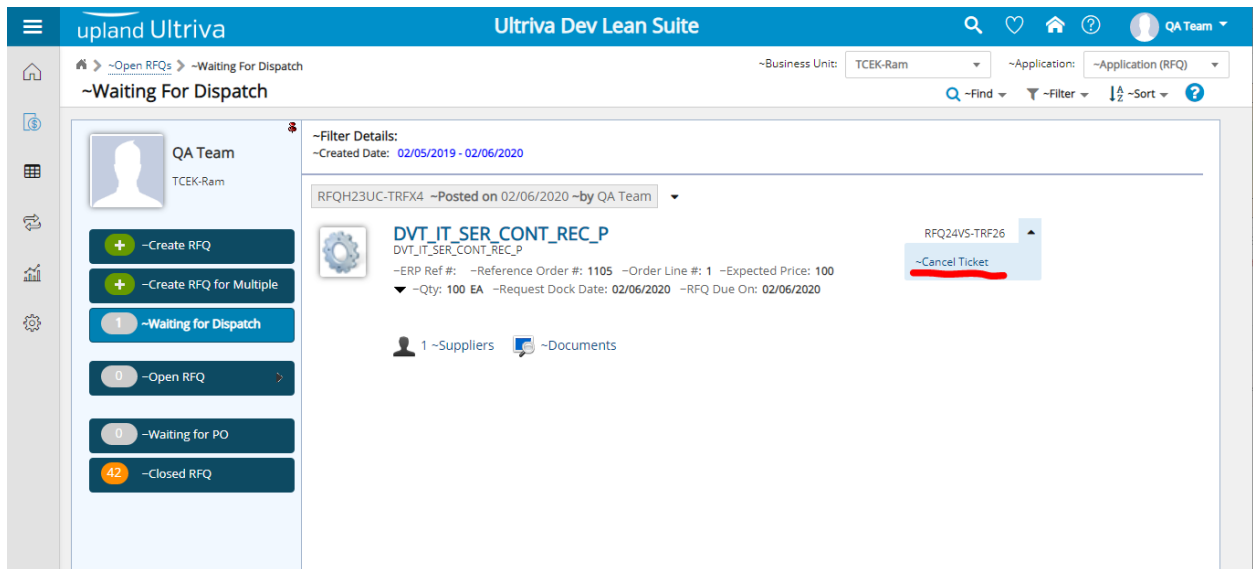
upland Ultriva

Ultriva Dev Lean Suite

QA Team

~Open RFQs > ~Waiting For Dispatch

~Waiting For Dispatch

~Business Unit: TCEK-Ram

~Application: ~Application (RFQ)

~Find ~Filter ~Sort

QA Team
TCEK-Ram

+ ~Create RFQ

+ ~Create RFQ for Multiple

1 ~Waiting for Dispatch

0 ~Open RFQ

0 ~Waiting for PO

42 ~Closed RFQ

~Filter Details:
~Created Date: 02/05/2019 - 02/06/2020

RFQH23UC-TRFX4 ~Posted on 02/06/2020 ~by QA Team

DVT_IT_SER_CONT_REC_P
DVT_IT_SER_CONT_REC_P
~ERP Ref #: ~Reference Order #: 1105 ~Order Line #: 1 ~Expected Price: 100
~Qty: 100 EA ~Request Dock Date: 02/06/2020 ~RFQ Due On: 02/06/2020

RFQ24VS-TRF26
~Cancel Ticket

1 ~Suppliers ~Documents